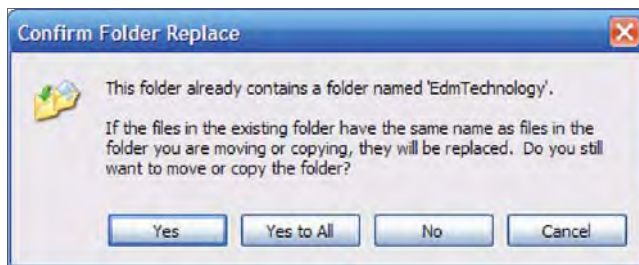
Confirm Folder Replace

This folder already contains a folder named 'EdmTechnology'.

If the files in the existing folder have the same name as files in the folder you are moving or copying, they will be replaced. Do you still want to move or copy the folder?

Yes | Yes to All | No | Cancel